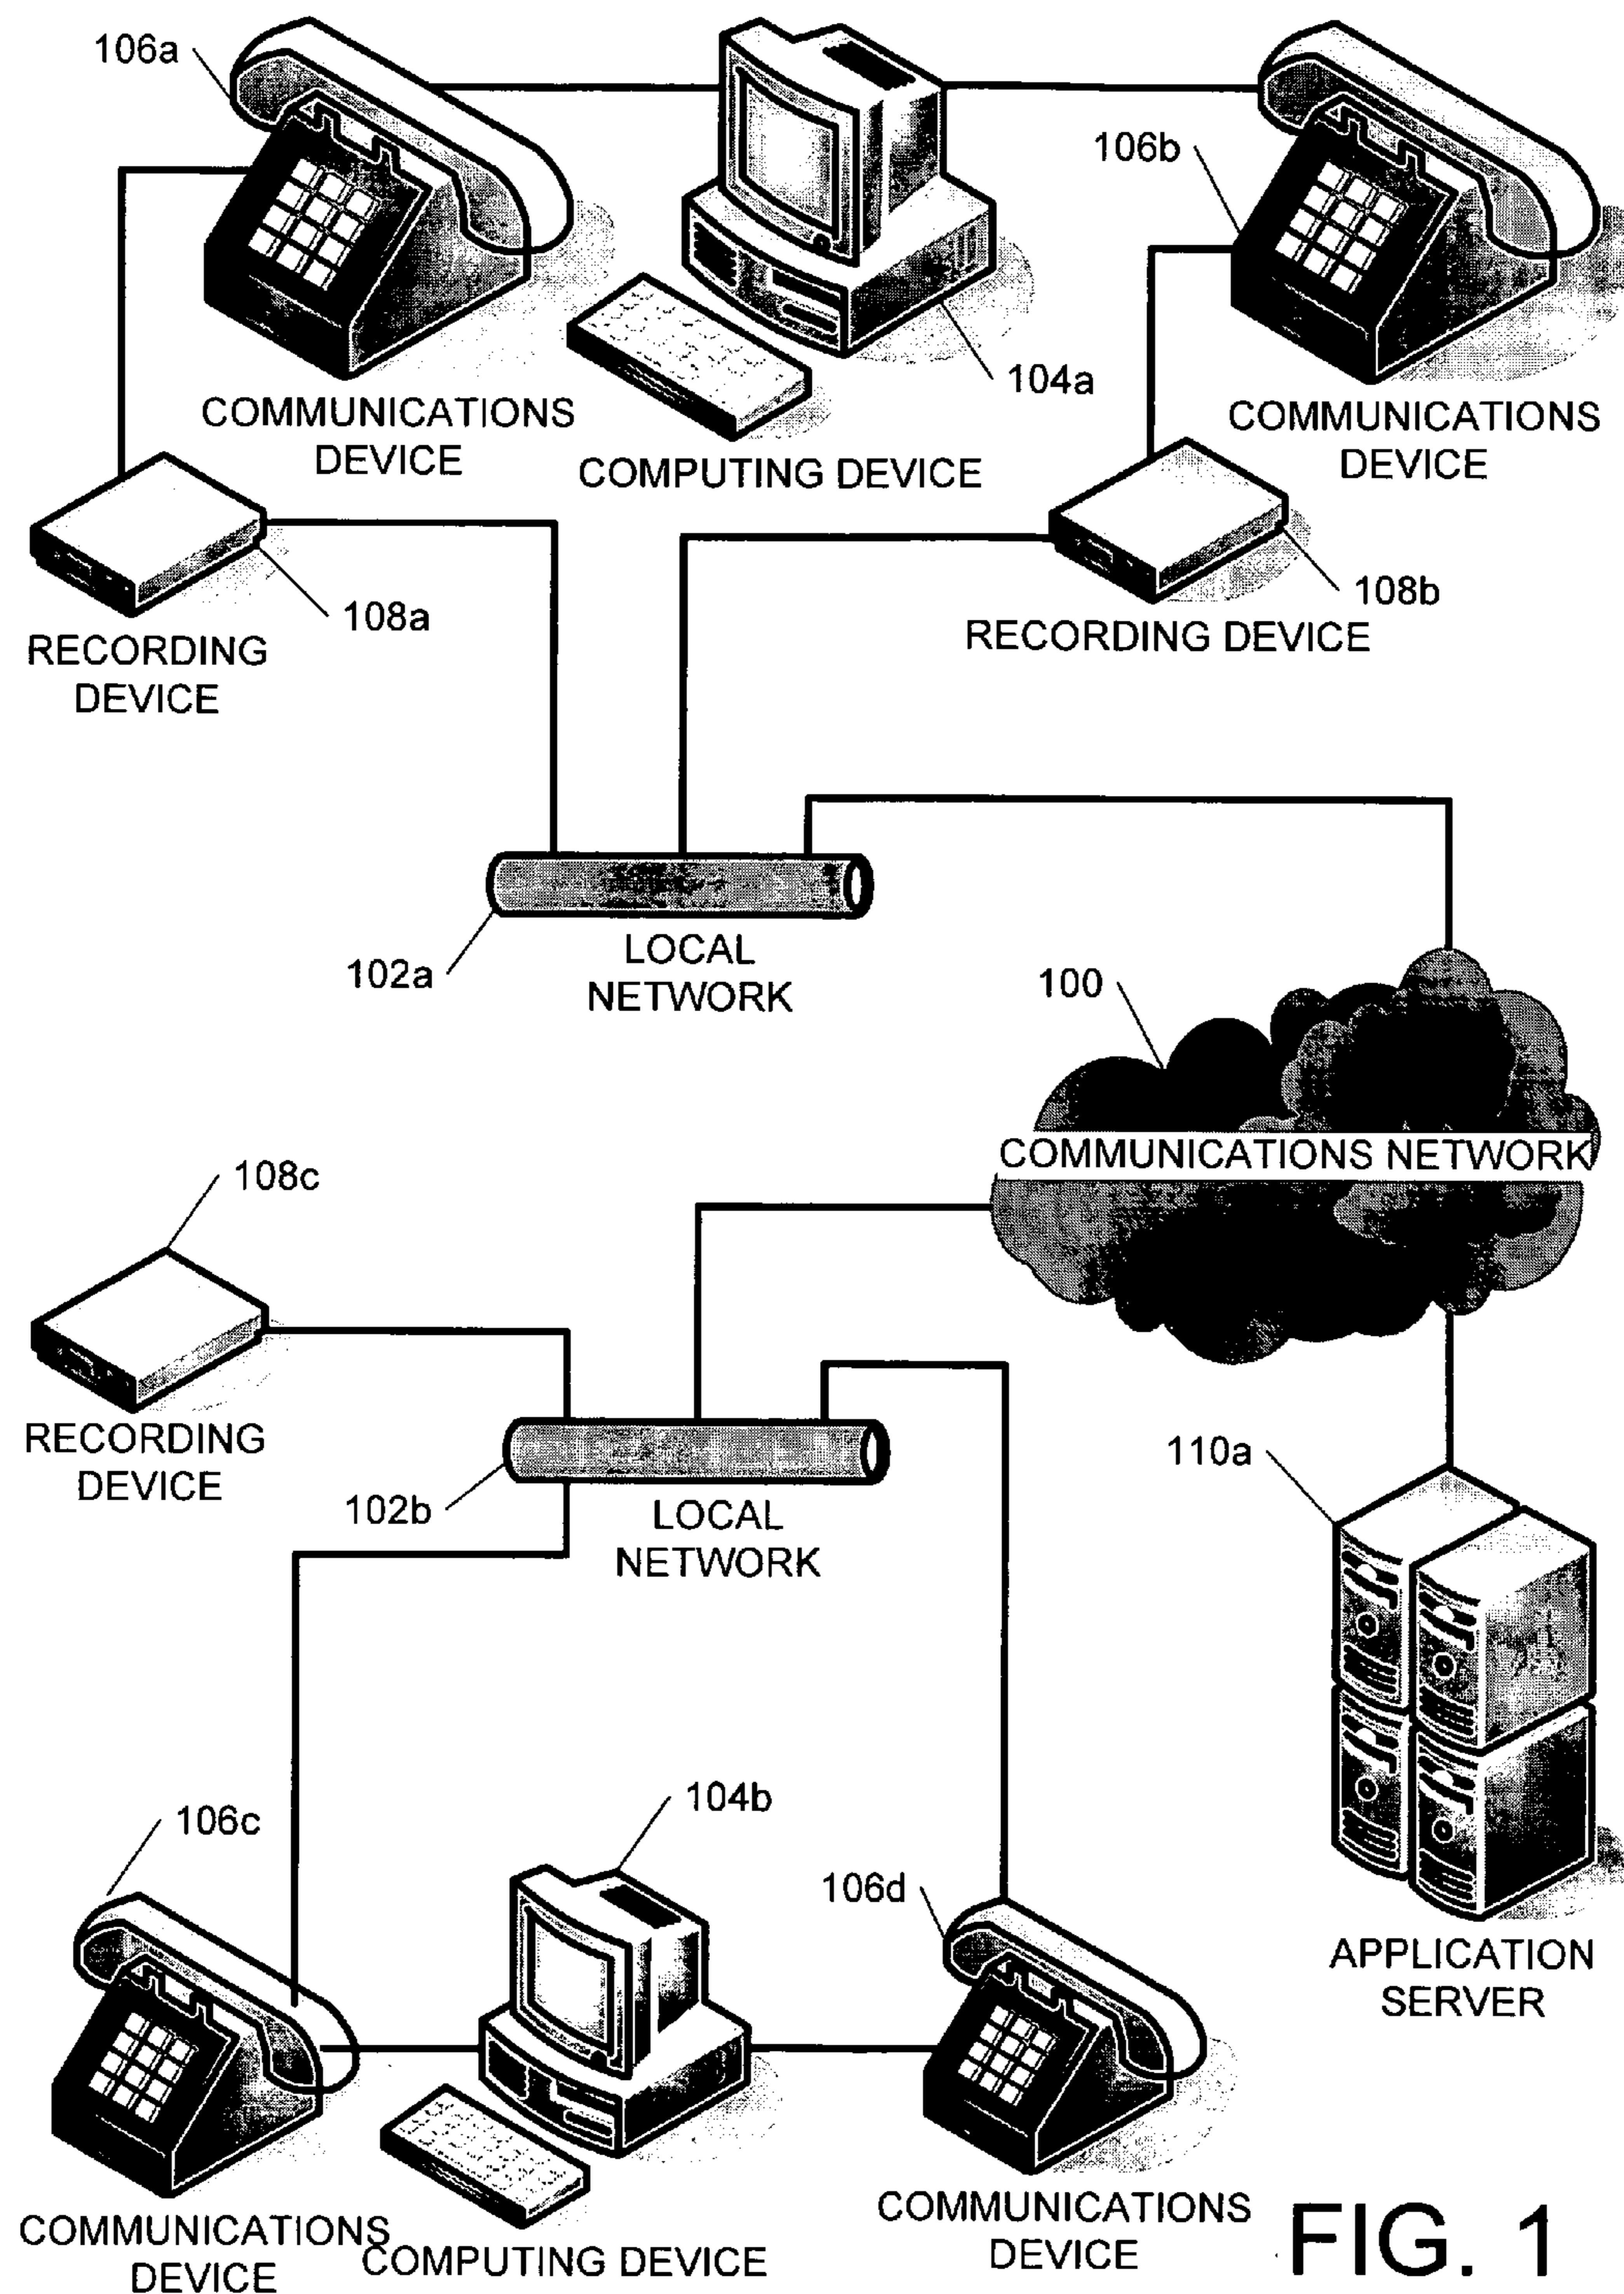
106a

COMMUNICATIONS DEVICE

COMPUTING DEVICE

104a

106b

COMMUNICATIONS DEVICE

RECORDING DEVICE

108a

108b

RECORDING DEVICE

102a

LOCAL NETWORK

100

COMMUNICATIONS NETWORK

108c

RECORDING DEVICE

102b

LOCAL NETWORK

110a

106c

104b

106d

APPLICATION SERVER

COMMUNICATIONS DEVICE

COMPUTING DEVICE

COMMUNICATIONS DEVICE

FIG. 1